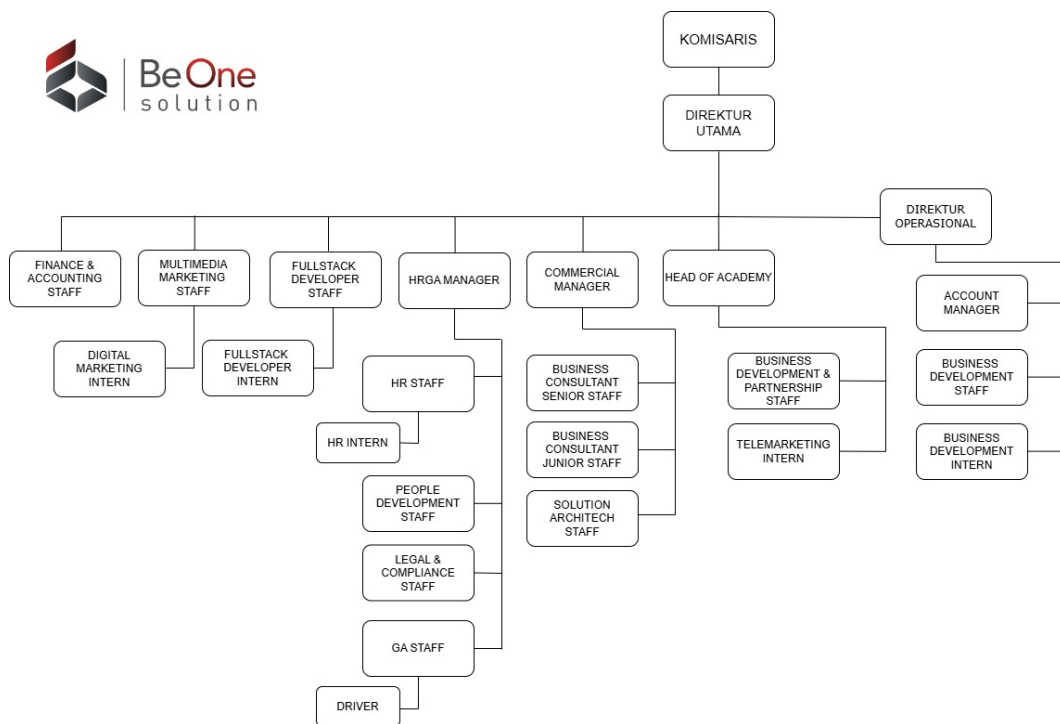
BeOne solution

KOMISARIS

DIREKTUR UTAMA

DIREKTUR OPERASIONAL

FINANCE & ACCOUNTING STAFF

MULTIMEDIA MARKETING STAFF

DIGITAL MARKETING INTERN

FULLSTACK DEVELOPER STAFF

FULLSTACK DEVELOPER INTERN

HRGA MANAGER

HR STAFF

HR INTERN

PEOPLE DEVELOPMENT STAFF

LEGAL & COMPLIANCE STAFF

GA STAFF

DRIVER

COMMERCIAL MANAGER

BUSINESS CONSULTANT SENIOR STAFF

BUSINESS CONSULTANT JUNIOR STAFF

SOLUTION ARCHITECH STAFF

HEAD OF ACADEMY

BUSINESS DEVELOPMENT & PARTNERSHIP STAFF

TELEMARKETING INTERN

ACCOUNT MANAGER

BUSINESS DEVELOPMENT STAFF

BUSINESS DEVELOPMENT INTERN